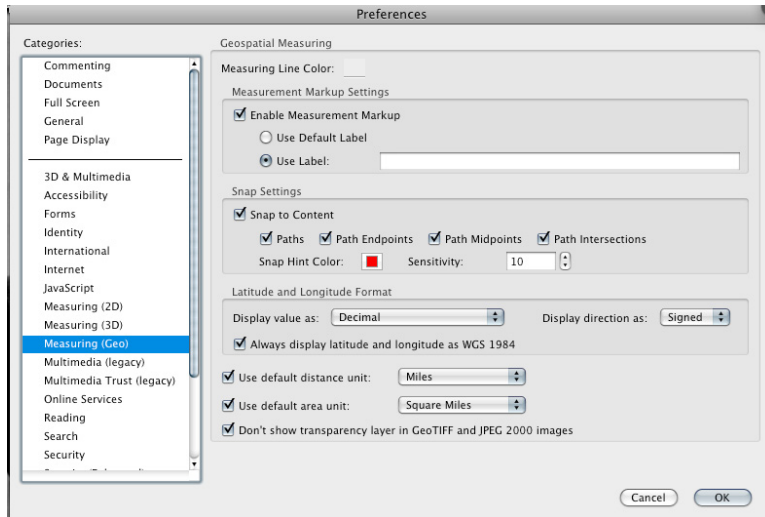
Preferences

Categories:

Commenting
Documents
Full Screen
General
Page Display

3D & Multimedia
Accessibility
Forms
Identity
International
Internet
JavaScript
Measuring (2D)
Measuring (3D)
Measuring (Geo)
Multimedia (legacy)
Multimedia Trust (legacy)
Online Services
Reading
Search
Security
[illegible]

Geospatial Measuring

Measuring Line Color:

Measurement Markup Settings

Enable Measurement Markup

Use Default Label

Use Label:

Snap Settings

Snap to Content

Paths Path Endpoints Path Midpoints Path Intersections

Snap Hint Color: Sensitivity: 10

Latitude and Longitude Format

Display value as: Decimal Display direction as: Signed

Always display latitude and longitude as WGS 1984

Use default distance unit: Miles

Use default area unit: Square Miles

Don't show transparency layer in GeoTIFF and JPEG 2000 images

Cancel OK